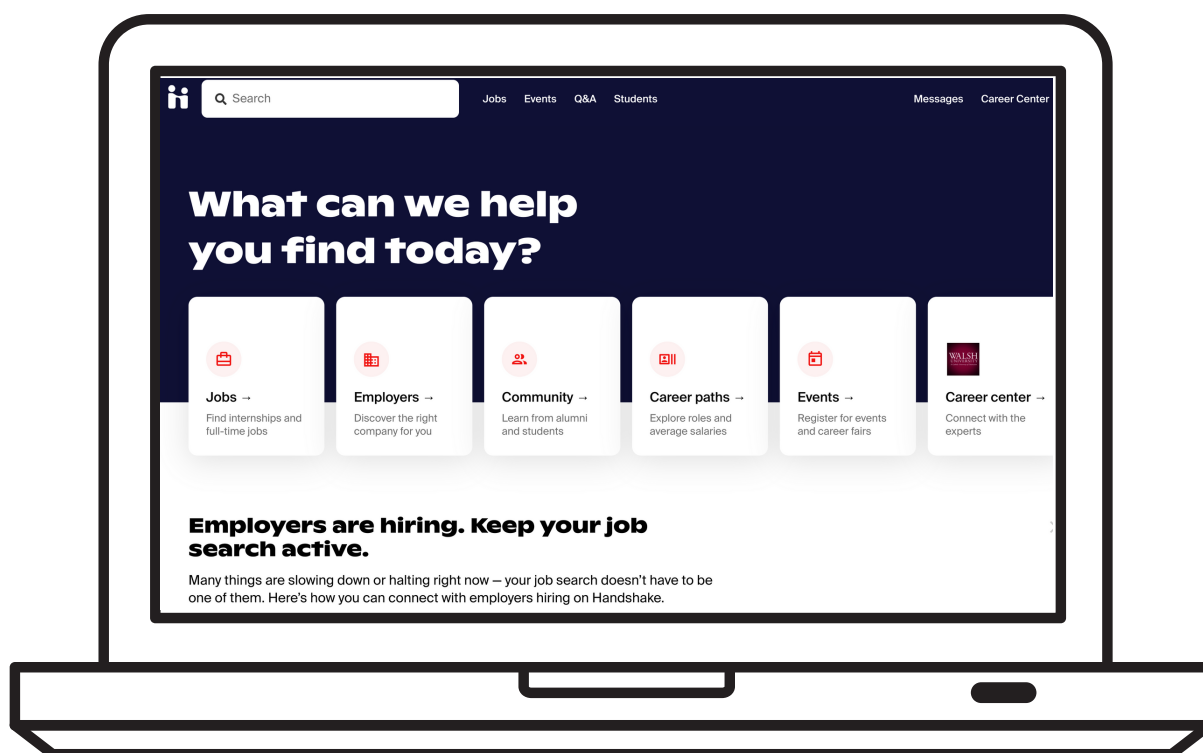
Search

Jobs Events Q&A Students

Messages Career Center

What can we help you find today?

Jobs →
Find internships and full-time jobs

Employers →
Discover the right company for you

Community →
Learn from alumni and students

Career paths →
Explore roles and average salaries

Events →
Register for events and career fairs

WALSH

Career center →
Connect with the experts

Employers are hiring. Keep your job search active.

Many things are slowing down or halting right now — your job search doesn't have to be one of them. Here's how you can connect with employers hiring on Handshake.